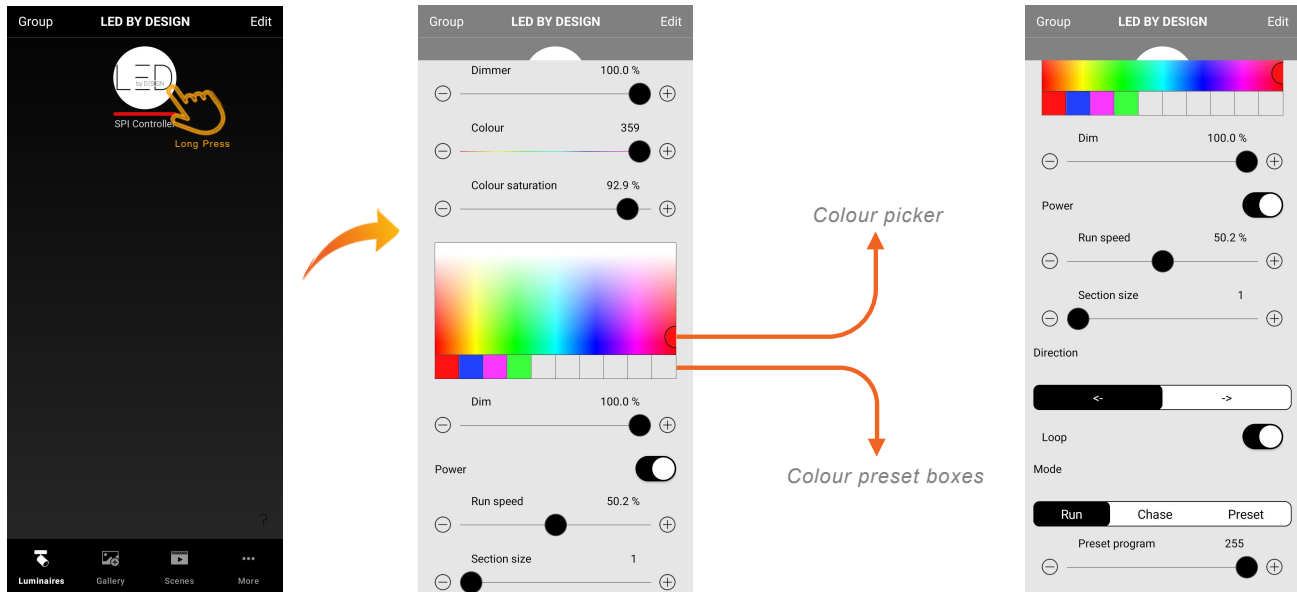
Group LED BY DESIGN Edit

LED by DESIGN

SPI Controller

Long Press

?

Luminaires Gallery Scenes More

Group LED BY DESIGN Edit

Dimmer 100.0 %

Colour 359

Colour saturation 92.9 %

Dim 100.0 %

Power

Run speed 50.2 %

Section size 1

Colour picker

Colour preset boxes

Group LED BY DESIGN Edit

Dim 100.0 %

Power

Run speed 50.2 %

Section size 1

Direction

<- ->

Loop

Mode

Run Chase Preset

Preset program 255